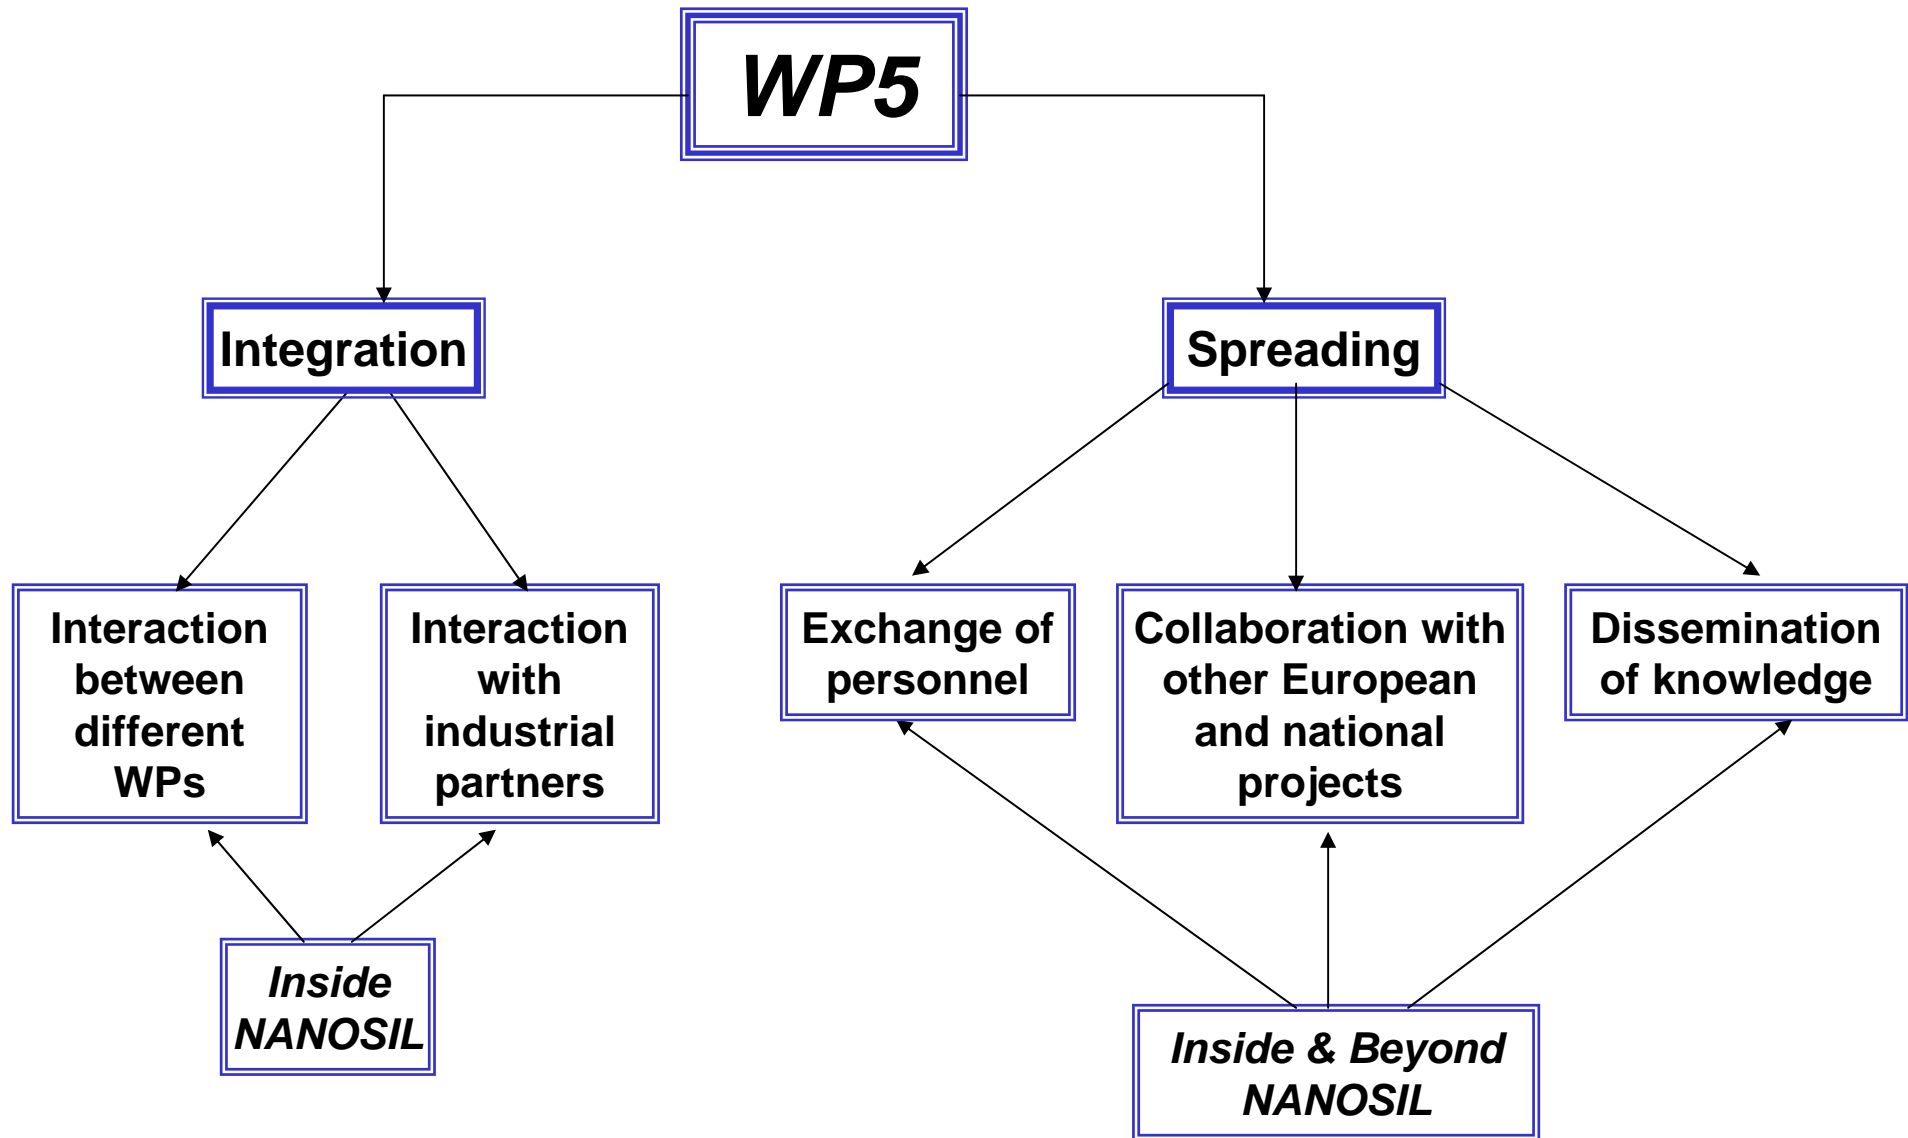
WP5

Integration

Spreading

Interaction between different WPs

Interaction with industrial partners

Exchange of personnel

Collaboration with other European and national projects

Dissemination of knowledge

Inside NANOSIL

Inside & Beyond NANOSIL